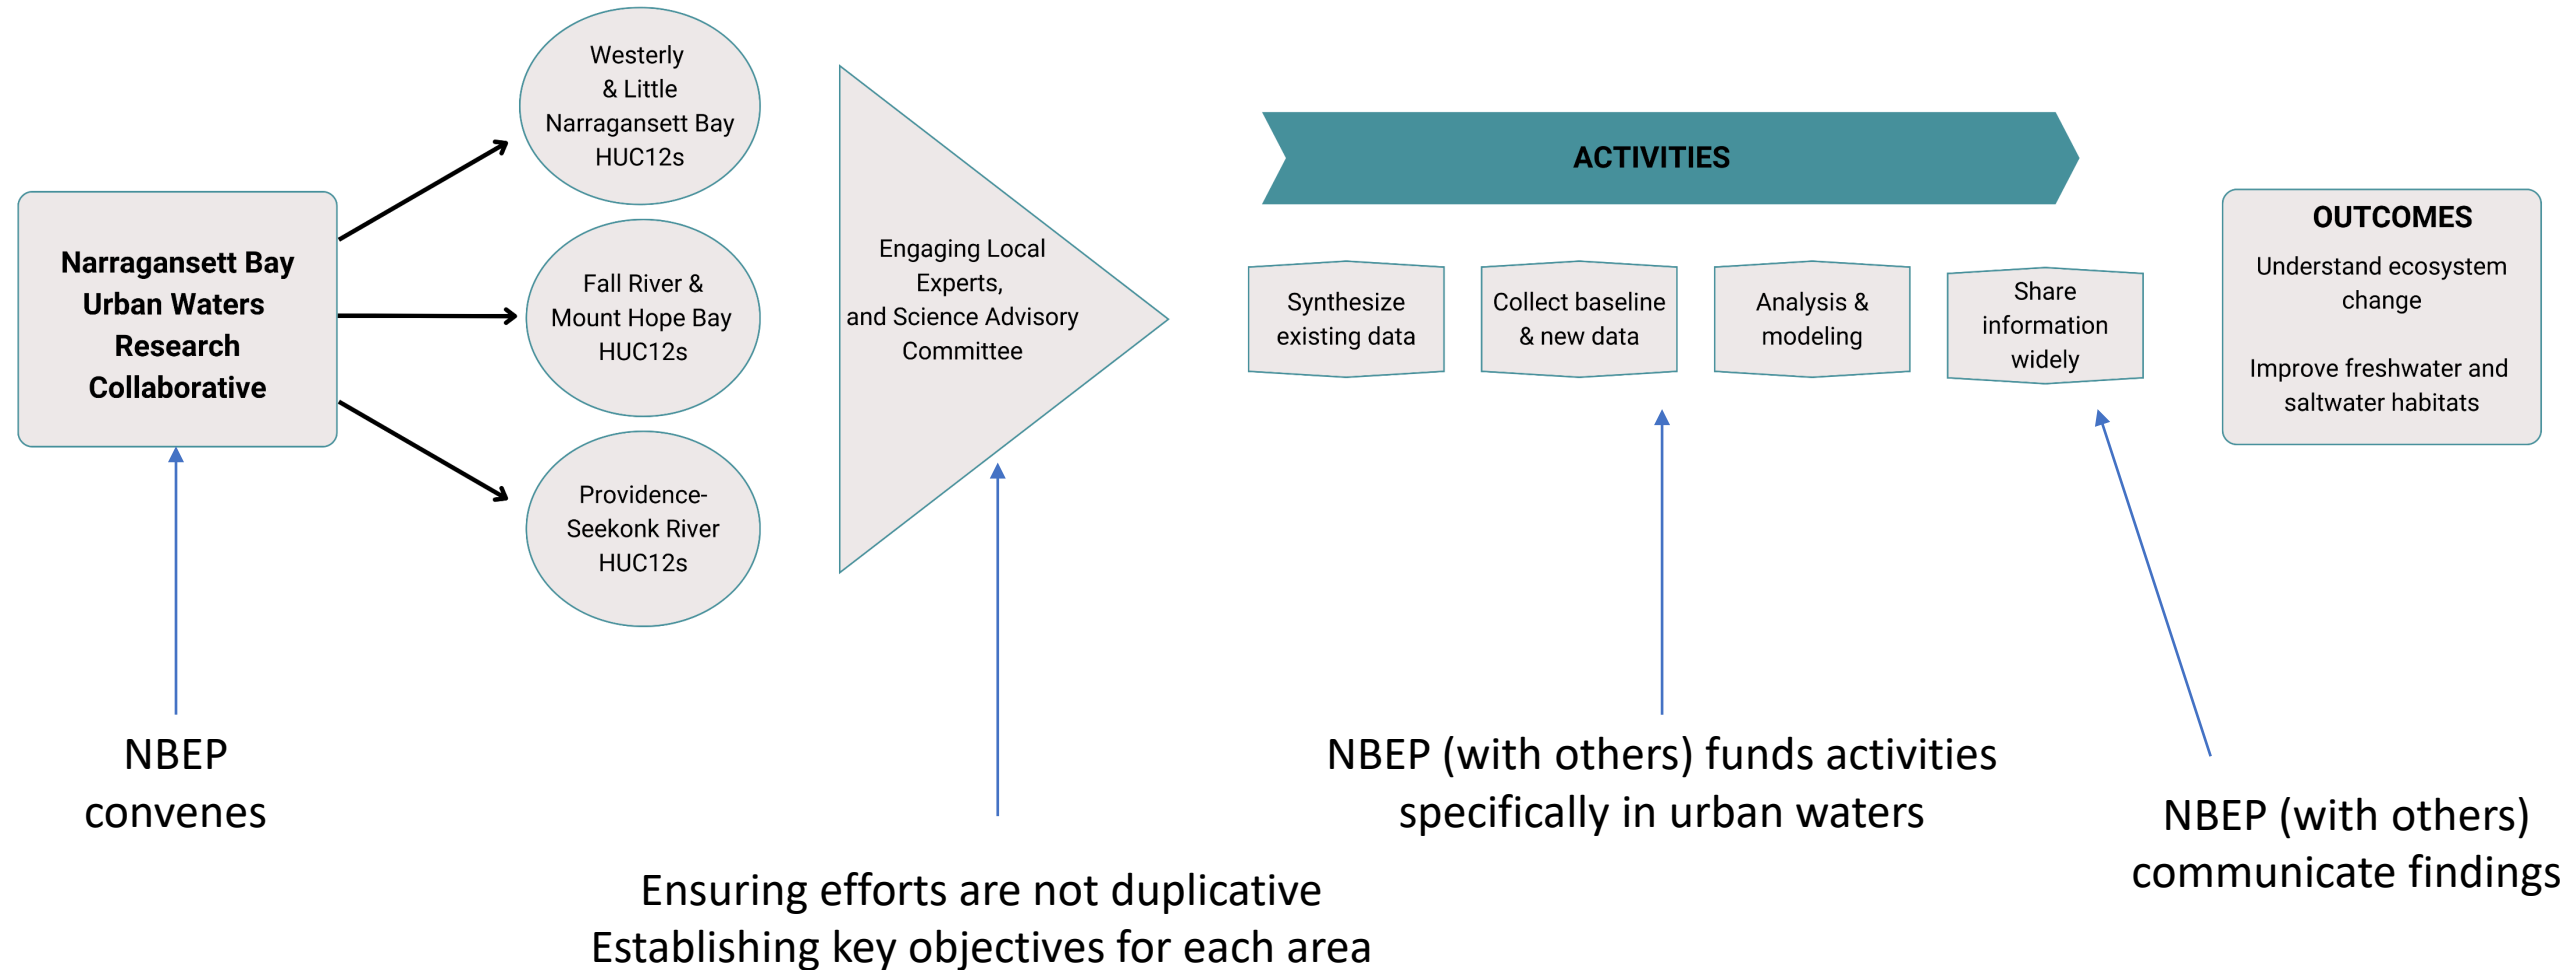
Narragansett Bay Urban Waters Research Collaborative

Westerly & Little Narragansett Bay HUC12s

Fall River & Mount Hope Bay HUC12s

Providence-Seekonk River HUC12s

Engaging Local Experts, and Science Advisory Committee

ACTIVITIES

Synthesize existing data

Collect baseline & new data

Analysis & modeling

Share information widely

OUTCOMES

Understand ecosystem change

Improve freshwater and saltwater habitats

NBEP convenes

Ensuring efforts are not duplicative
Establishing key objectives for each area

NBEP (with others) funds activities specifically in urban waters

NBEP (with others) communicate findings